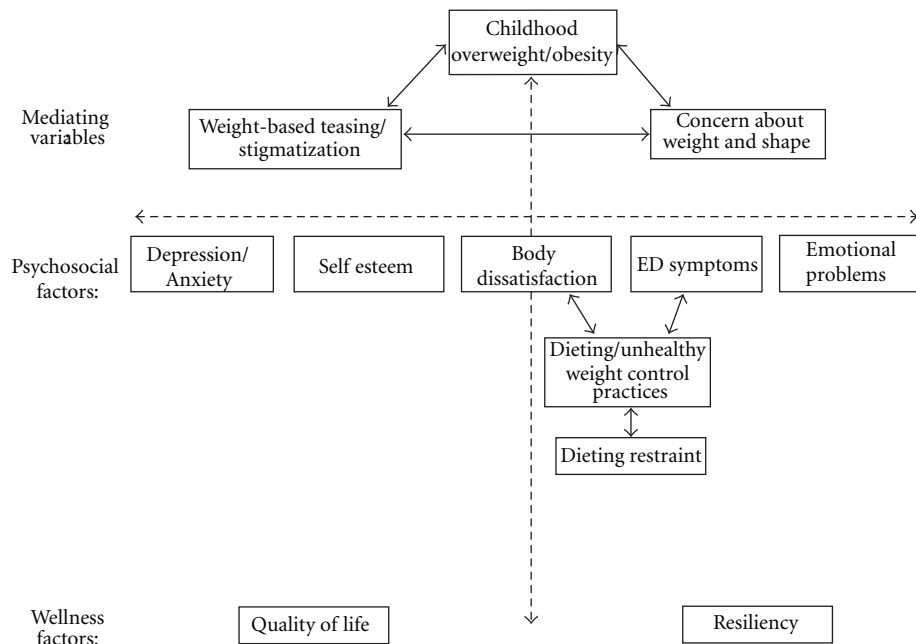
Childhood overweight/obesity

Mediating variables

Weight-based teasing/ stigmatization

Concern about weight and shape

Psychosocial factors:

Depression/ Anxiety

Self esteem

Body dissatisfaction

ED symptoms

Emotional problems

Dieting/unhealthy weight control practices

Dieting restraint

Wellness factors:

Quality of life

Resiliency